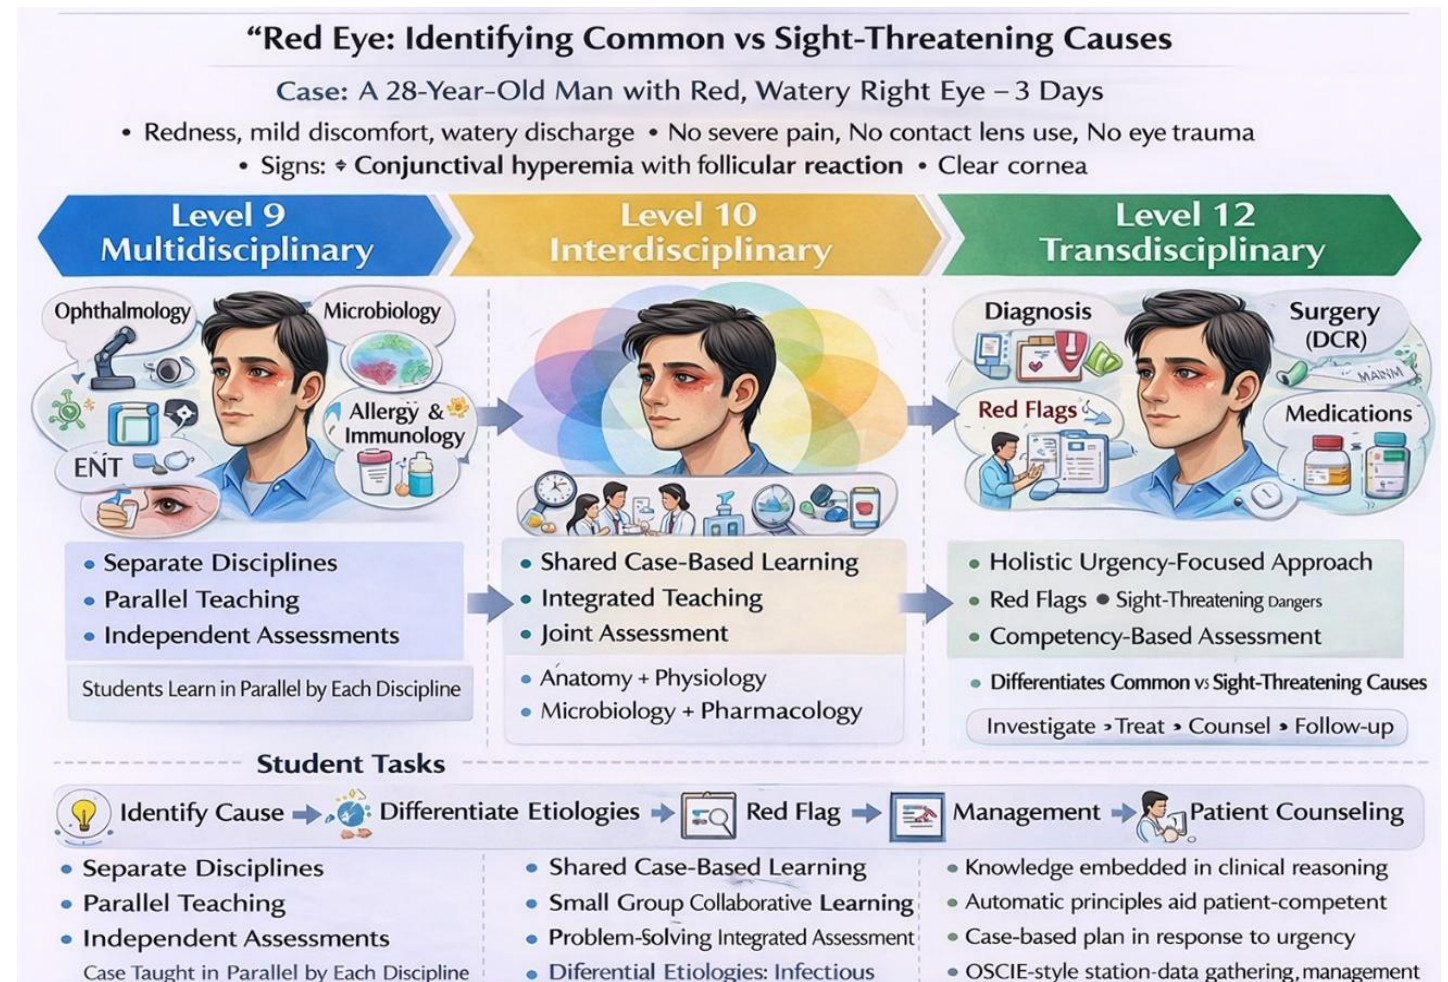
“Red Eye: Identifying Common vs Sight-Threatening Causes

Case: A 28-Year-Old Man with Red, Watery Right Eye – 3 Days

• Redness, mild discomfort, watery discharge • No severe pain, No contact lens use, No eye trauma
• Signs: Conjunctival hyperemia with follicular reaction • Clear cornea

Level 9 Multidisciplinary

Ophthalmology
Microbiology
Allergy & Immunology
ENT

• Separate Disciplines
• Parallel Teaching
• Independent Assessments

Students Learn in Parallel by Each Discipline

Level 10 Interdisciplinary

• Shared Case-Based Learning
• Integrated Teaching
• Joint Assessment

• Anatomy + Physiology
• Microbiology + Pharmacology

Level 12 Transdisciplinary

Diagnosis
Surgery (DCR)
Red Flags
Medications

• Holistic Urgency-Focused Approach
• Red Flags • Sight-Threatening Dangers
• Competency-Based Assessment

• Differentiates Common vs Sight-Threatening Causes

Investigate › Treat › Counsel › Follow-up

Student Tasks

Identify Cause → Differentiate Etiologies → Red Flag → Management → Patient Counseling

• Separate Disciplines
• Parallel Teaching
• Independent Assessments
Case Taught in Parallel by Each Discipline

• Shared Case-Based Learning
• Small Group Collaborative Learning
• Problem-Solving Integrated Assessment
• Diferential Etiologies: Infectious

• Knowledge embedded in clinical reasoning
• Automatic principles aid patient-competent
• Case-based plan in response to urgency
• OSCIE-style station-data gathering, management